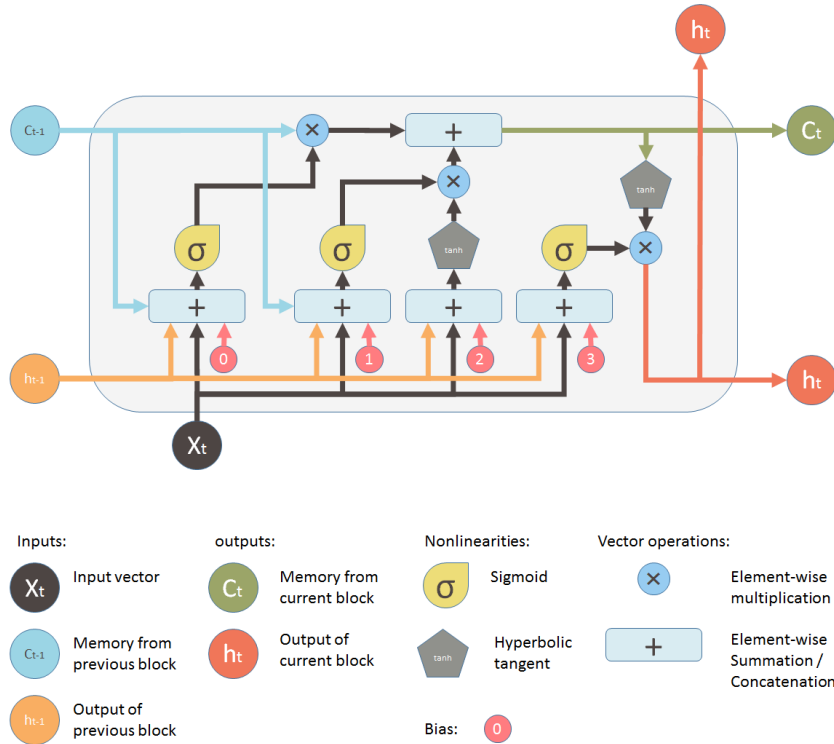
$h_t$

$C_{t-1}$

×

+

$C_t$

×

tanh

σ

σ

tanh

σ

×

+

+

+

+

$h_{t-1}$

0

1

2

3

$h_t$

$X_t$

Inputs:

$X_t$ Input vector

$C_{t-1}$ Memory from previous block

$h_{t-1}$ Output of previous block

outputs:

$C_t$ Memory from current block

$h_t$ Output of current block

Nonlinearities:

σ Sigmoid

tanh Hyperbolic tangent

Bias: 0

Vector operations:

× Element-wise multiplication

+ Element-wise Summation / Concatenation